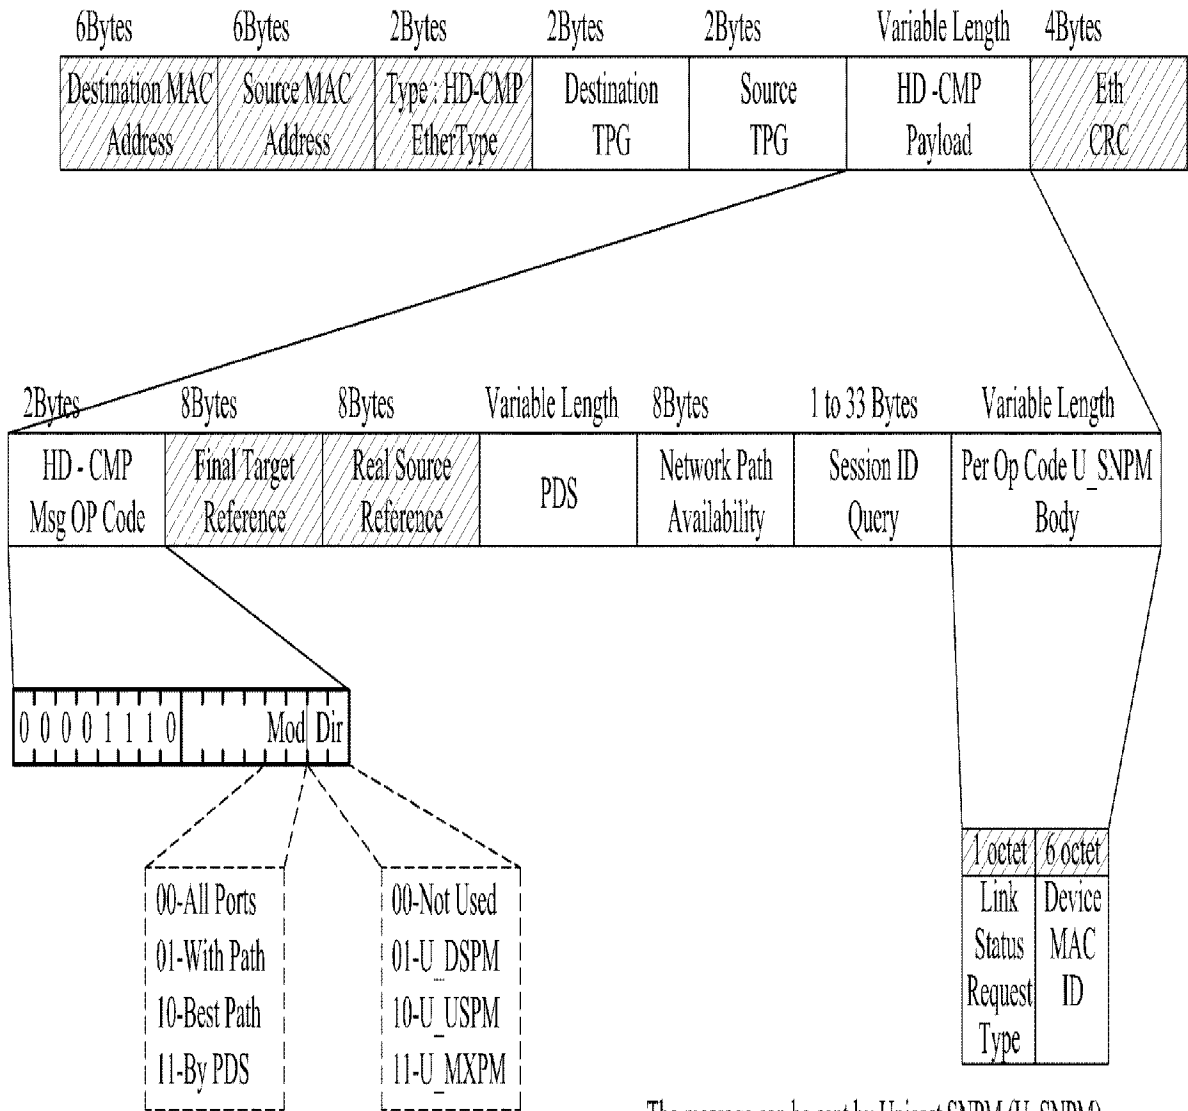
6Bytes 6Bytes 2Bytes 2Bytes 2Bytes Variable Length 4Bytes

| Destination MAC Address | Source MAC Address | Type : HD-CMP EtherType | Destination TPG | Source TPG | HD -CMP Payload | Eth CRC |
|---|---|---|---|---|---|---|

2Bytes 8Bytes 8Bytes Variable Length 8Bytes 1 to 33 Bytes Variable Length

| HD - CMP Msg OP Code | Final Target Reference | Real Source Reference | PDS | Network Path Availability | Session ID Query | Per Op Code U_SNPM Body |
|---|---|---|---|---|---|---|

0 0 0 0 1 1 1 0 Mod Dir

00-All Ports
01-With Path
10-Best Path
11-By PDS

00-Not Used
01-U_DSPM
10-U_USPM
11-U_MXPM

| 1 octet | 6 octet |
|---|---|
| Link Status Request Type | Device MAC ID |

The message can be sent by Unicast SNPM (U_SNPM)